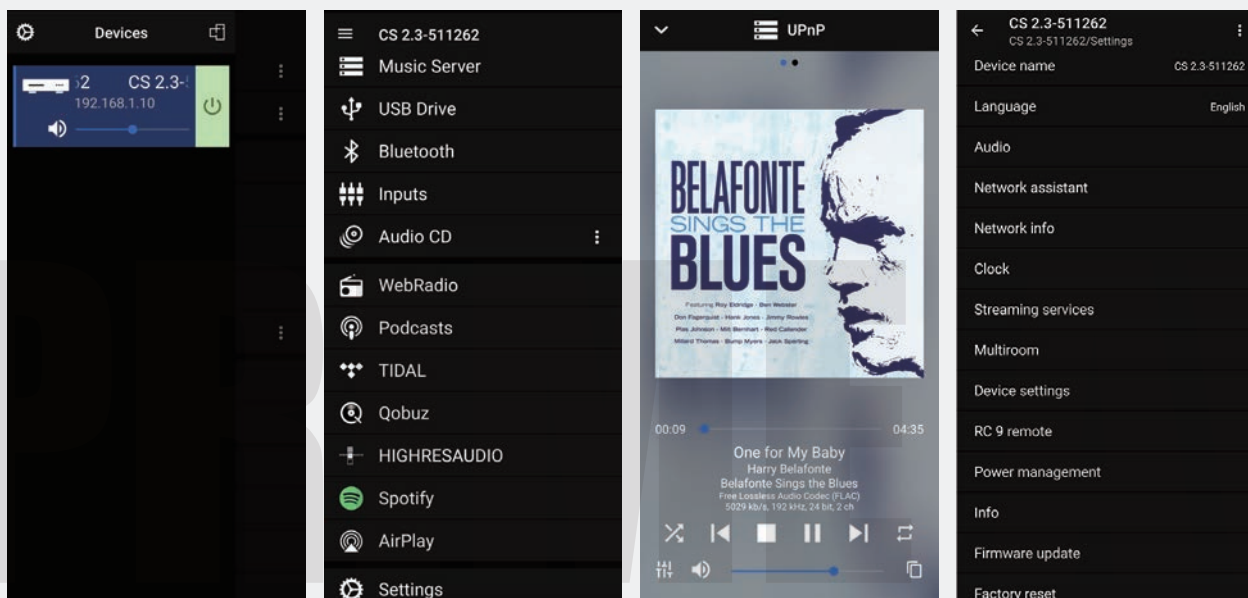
Devices

2 CS 2.3-
192.168.1.10

CS 2.3-511262
Music Server
USB Drive
Bluetooth
Inputs
Audio CD
WebRadio
Podcasts
TIDAL
Qobuz
HIGHRESAUDIO
Spotify
AirPlay
Settings

UPnP

BELAFONTE
SINGS THE
BLUES

Featuring Roy Eldridge · Ben Webster
Don Fagerquist · Hank Jones · Jimmy Rowles
Plas Johnson · Milt Bernhart · Red Callender
Millard Thomas · Bump Myers · Jack Sperling

00:09 04:35
One for My Baby
Harry Belafonte
Belafonte Sings the Blues
Free Lossless Audio Codec (FLAC)
5029 kb/s, 192 kHz, 24 bit, 2 ch

CS 2.3-511262
CS 2.3-511262/Settings
Device name CS 2.3-511262
Language English
Audio
Network assistant
Network info
Clock
Streaming services
Multiroom
Device settings
RC 9 remote
Power management
Info
Firmware update
Factory reset